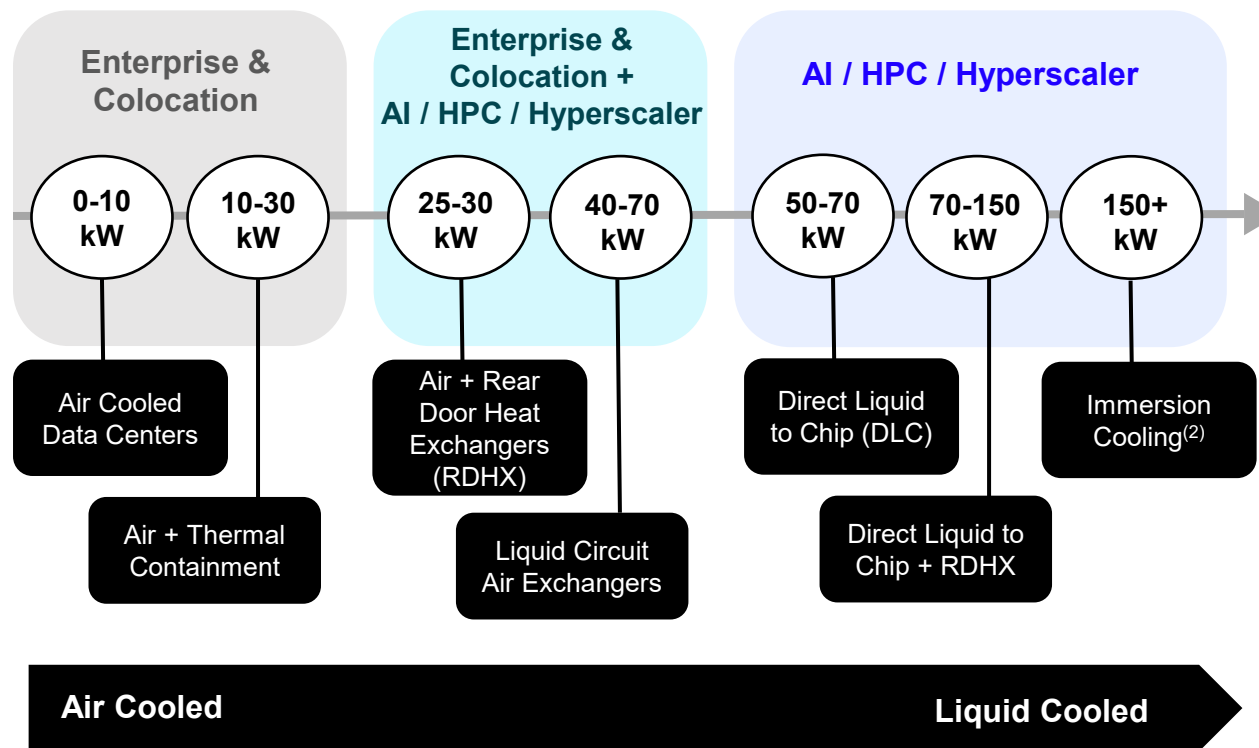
Enterprise & Colocation

Enterprise & Colocation + AI / HPC / Hyperscaler

AI / HPC / Hyperscaler

0-10 kW

10-30 kW

25-30 kW

40-70 kW

50-70 kW

70-150 kW

150+ kW

Air Cooled Data Centers

Air + Thermal Containment

Air + Rear Door Heat Exchangers (RDHX)

Liquid Circuit Air Exchangers

Direct Liquid to Chip (DLC)

Direct Liquid to Chip + RDHX

Immersion Cooling$^{(2)}$

Air Cooled

Liquid Cooled